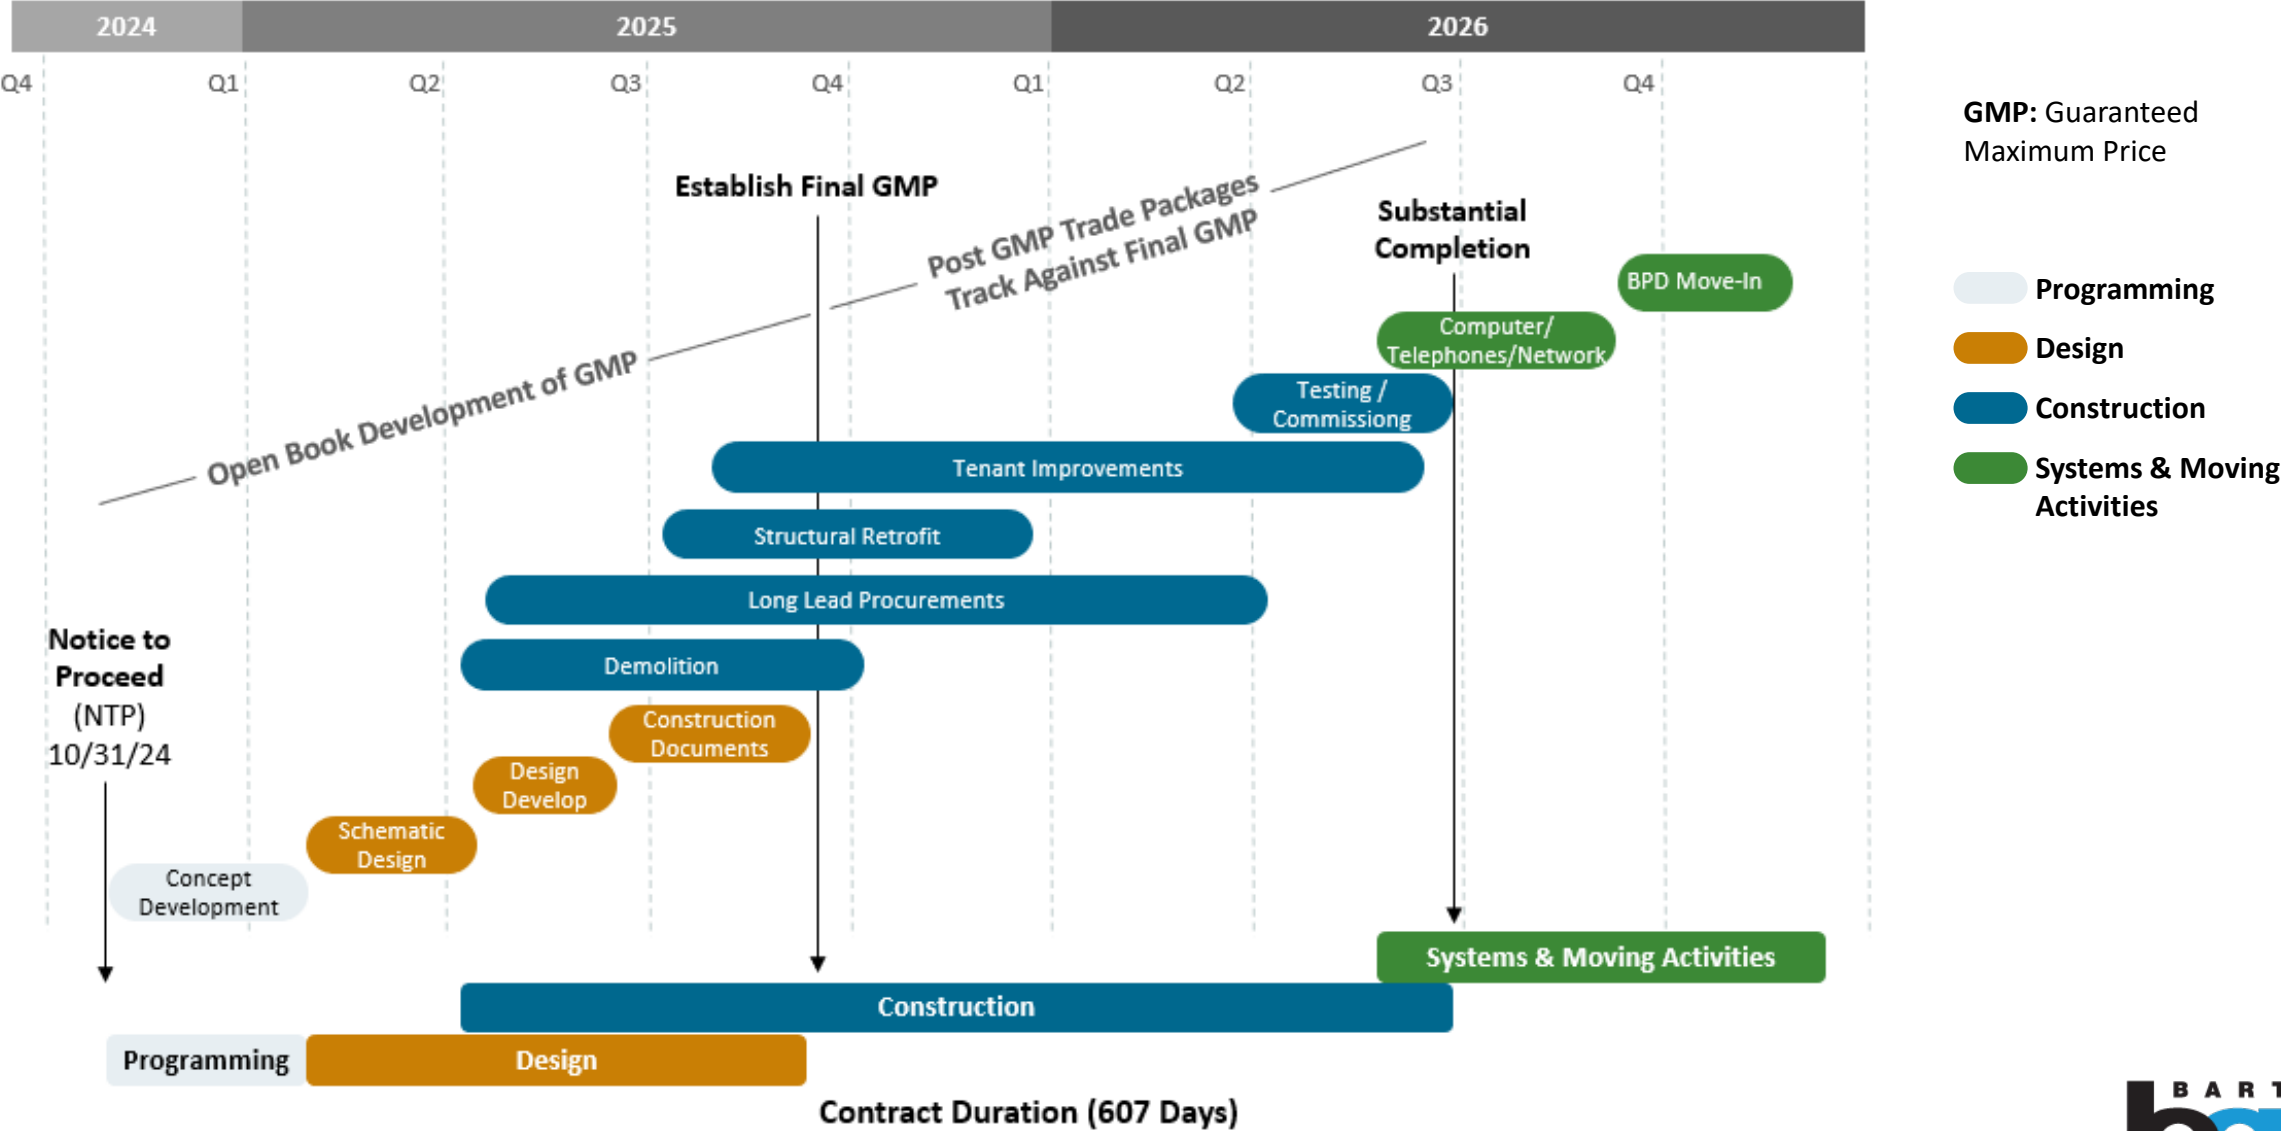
2024 2025 2026

Q4 Q1 Q2 Q3 Q4 Q1 Q2 Q3 Q4

GMP: Guaranteed Maximum Price

Establish Final GMP

Post GMP Trade Packages Track Against Final GMP

Open Book Development of GMP

Substantial Completion

BPD Move-In

Computer/ Telephones/Network

Testing / Commissiong

Tenant Improvements

Structural Retrofit

Long Lead Procurements

Demolition

Construction Documents

Design Develop

Schematic Design

Concept Development

Notice to Proceed (NTP) 10/31/24

Programming

Design

Construction

Systems & Moving Activities

Systems & Moving Activities

Construction

Programming

Design

Contract Duration (607 Days)

BART